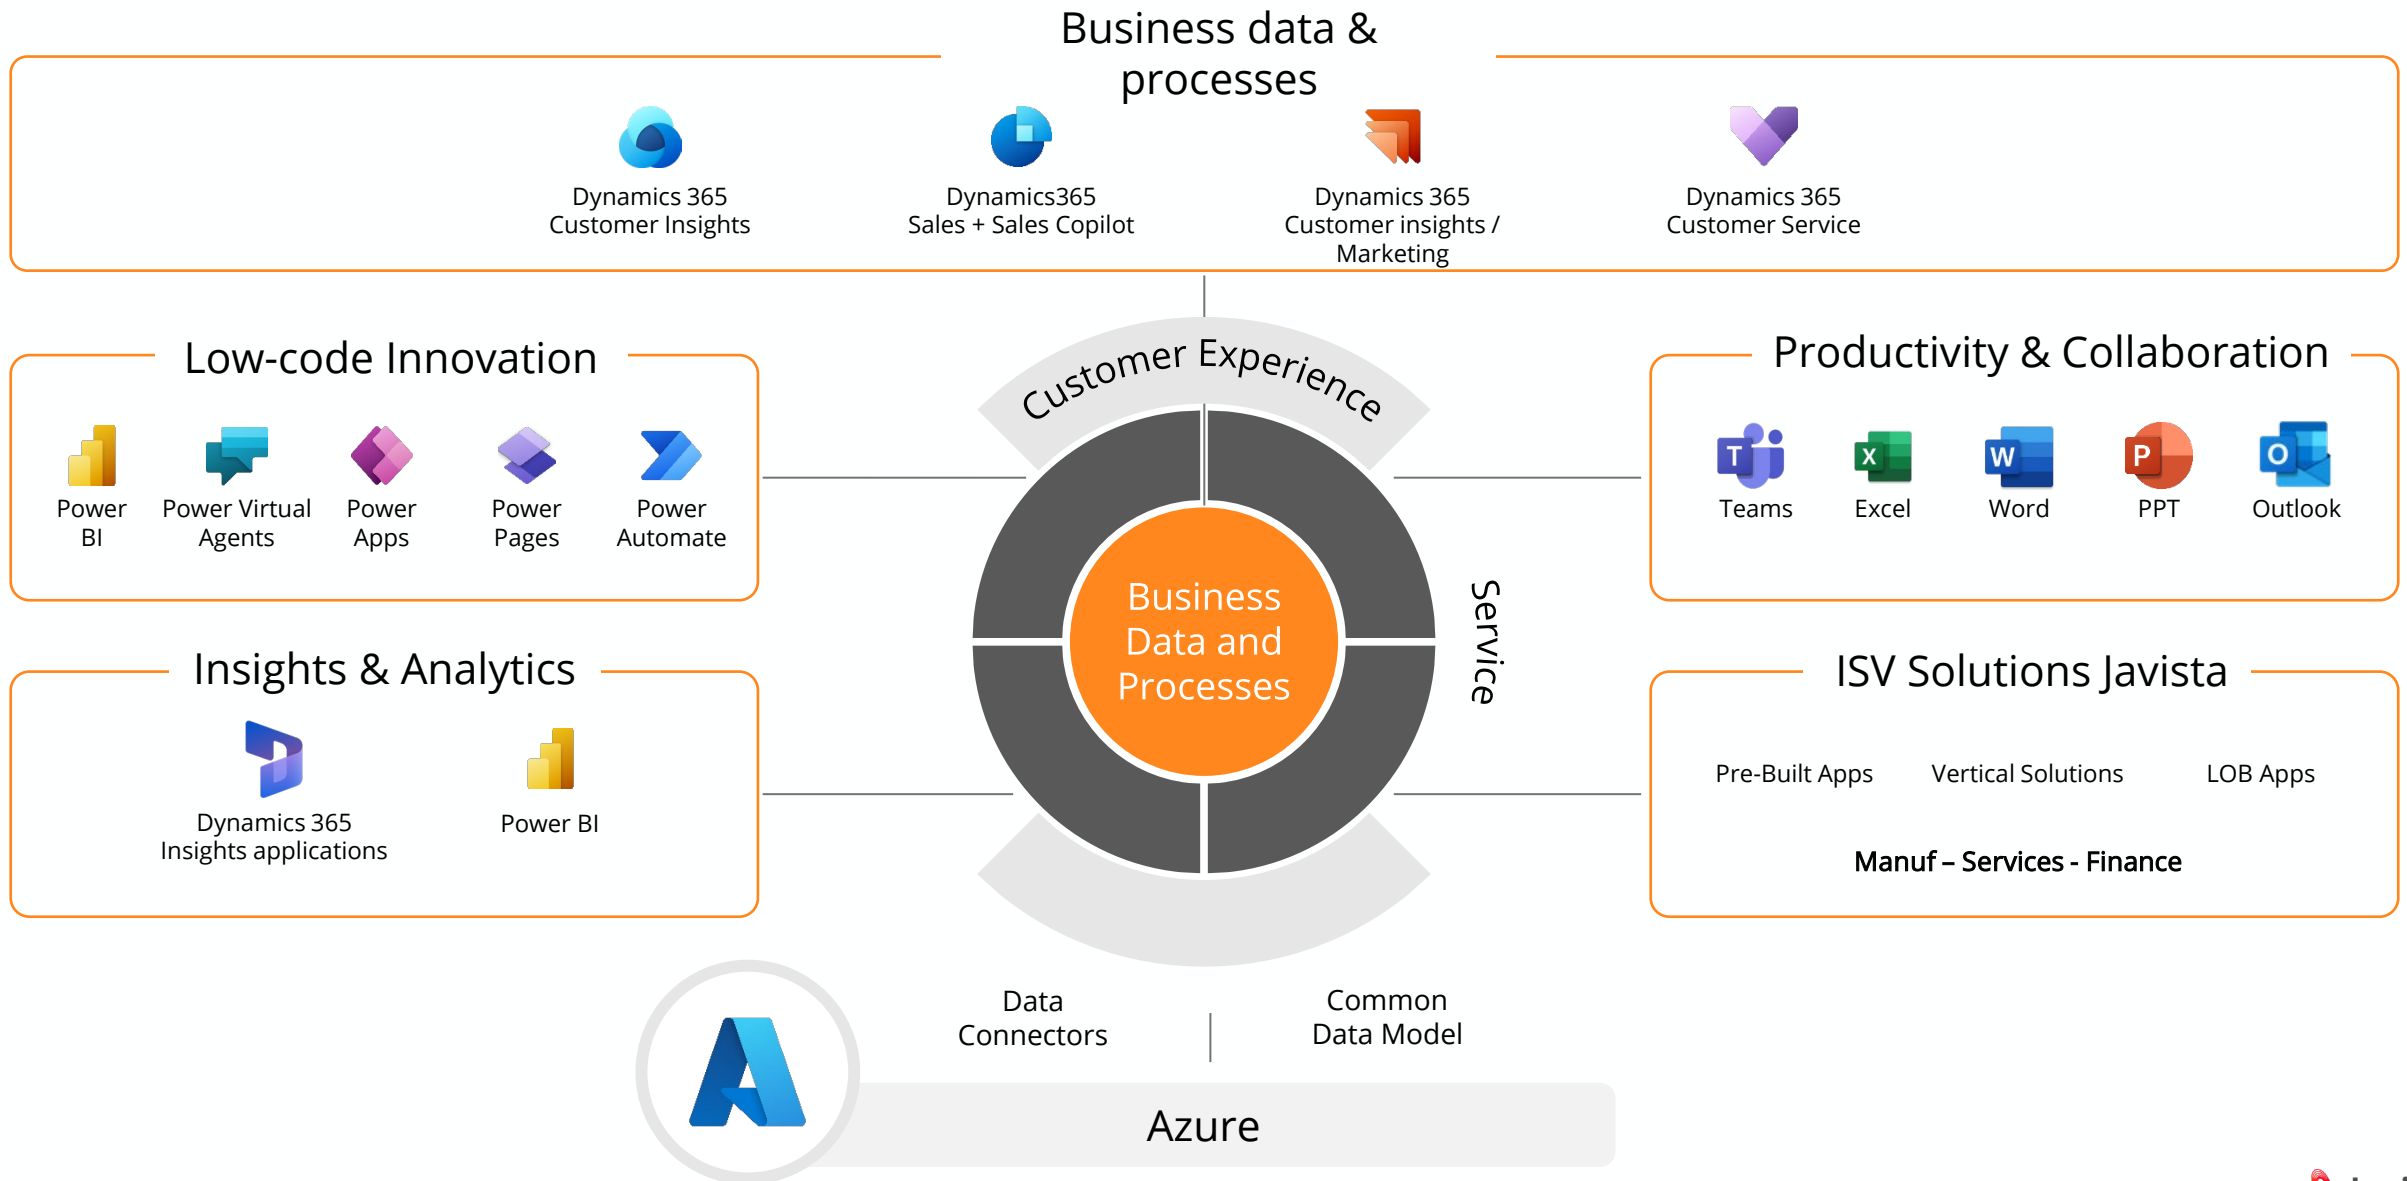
Business data & processes

Dynamics 365 Customer Insights

Dynamics365 Sales + Sales Copilot

Dynamics 365 Customer insights / Marketing

Dynamics 365 Customer Service

Low-code Innovation

Power BI

Power Virtual Agents

Power Apps

Power Pages

Power Automate

Customer Experience

Business Data and Processes

Service

Productivity & Collaboration

Teams

Excel

Word

PPT

Outlook

Insights & Analytics

Dynamics 365 Insights applications

Power BI

ISV Solutions Javista

Pre-Built Apps

Vertical Solutions

LOB Apps

Manuf – Services - Finance

Data Connectors

Common Data Model

Azure